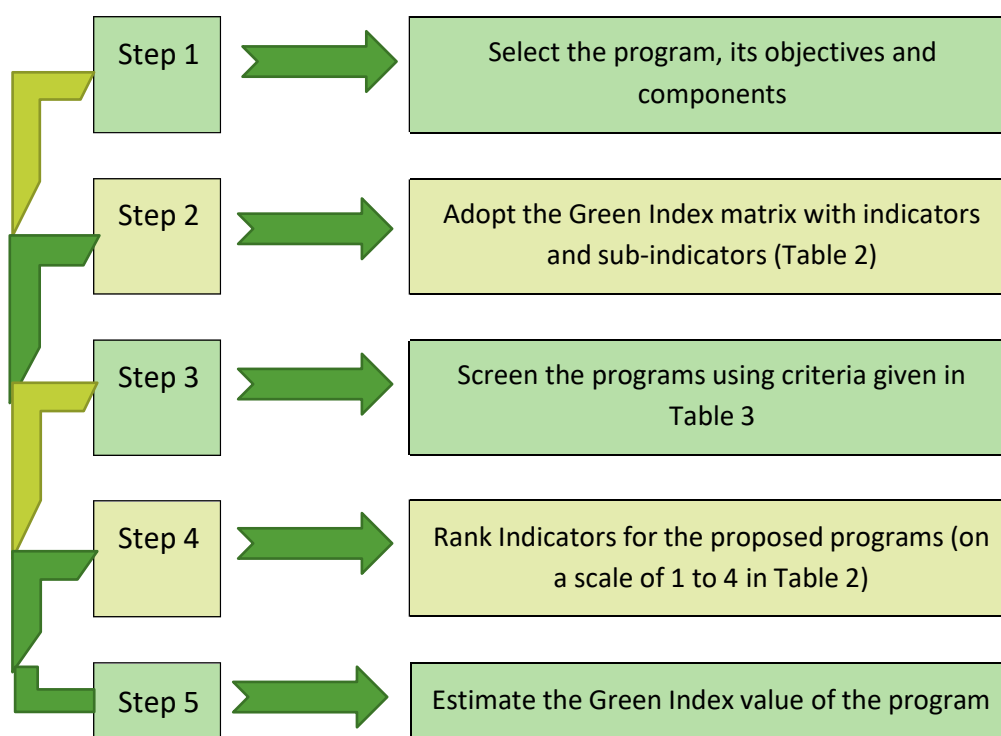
Step 1

Select the program, its objectives and components

Step 2

Adopt the Green Index matrix with indicators and sub-indicators (Table 2)

Step 3

Screen the programs using criteria given in Table 3

Step 4

Rank Indicators for the proposed programs (on a scale of 1 to 4 in Table 2)

Step 5

Estimate the Green Index value of the program